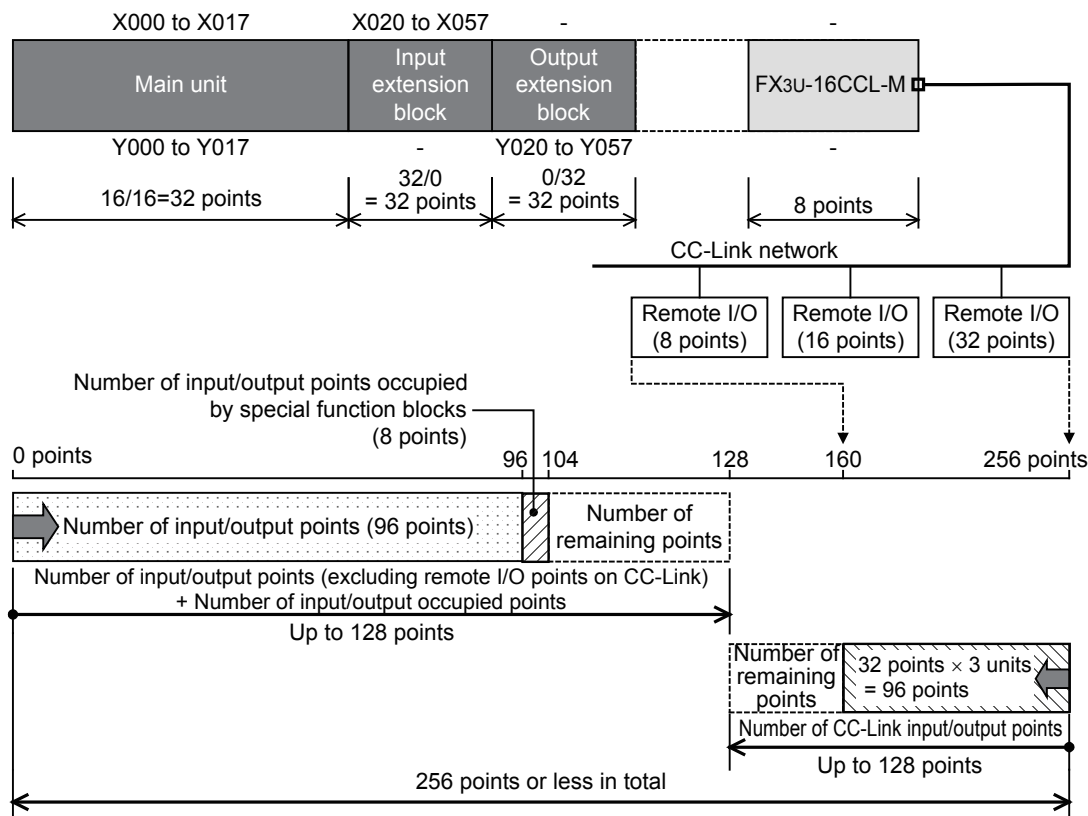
X000 to X017
X020 to X057
-
-

Main unit
Input extension block
Output extension block
FX3U-16CCL-M

Y000 to Y017
-
Y020 to Y057
-

16/16=32 points
32/0 = 32 points
0/32 = 32 points
8 points

CC-Link network

Remote I/O (8 points)
Remote I/O (16 points)
Remote I/O (32 points)

Number of input/output points occupied by special function blocks (8 points)

0 points
96
104
128
160
256 points

Number of input/output points (96 points)
Number of remaining points

Number of input/output points (excluding remote I/O points on CC-Link) + Number of input/output occupied points

Up to 128 points

Number of remaining points
32 points × 3 units = 96 points

Number of CC-Link input/output points

Up to 128 points

256 points or less in total